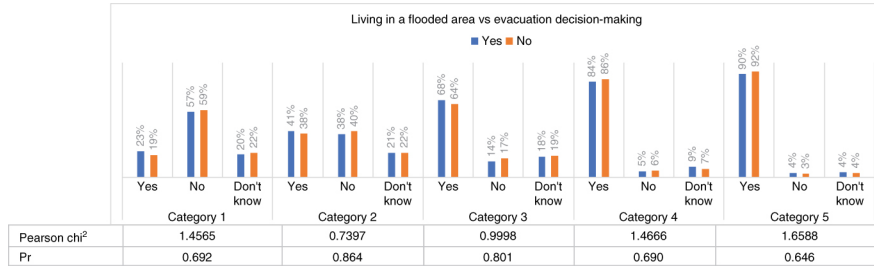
Living in a flooded area vs evacuation decision-making

Yes No

23% 19% 57% 59% 20% 22%
Yes No Don't know
Category 1

41% 38% 38% 40% 21% 22%
Yes No Don't know
Category 2

68% 64% 14% 17% 18% 19%
Yes No Don't know
Category 3

84% 86% 5% 6% 9% 7%
Yes No Don't know
Category 4

90% 92% 4% 3% 4% 4%
Yes No Don't know
Category 5

| | Category 1 | Category 2 | Category 3 | Category 4 | Category 5 |
|---|---|---|---|---|---|
| Pearson chi$^2$ | 1.4565 | 0.7397 | 0.9998 | 1.4666 | 1.6588 |
| Pr | 0.692 | 0.864 | 0.801 | 0.690 | 0.646 |